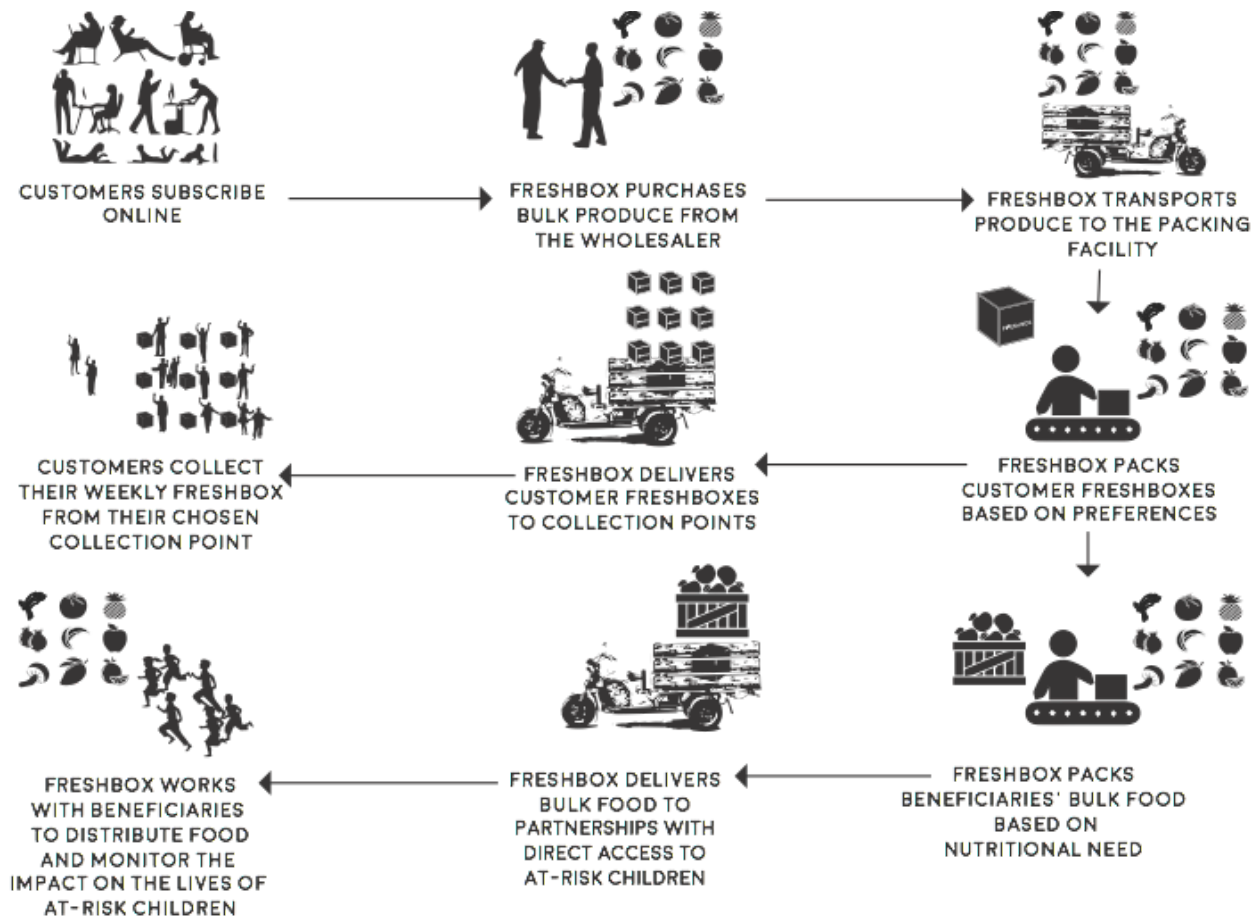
CUSTOMERS SUBSCRIBE ONLINE

FRESHBOX PURCHASES BULK PRODUCE FROM THE WHOLESALER

FRESHBOX TRANSPORTS PRODUCE TO THE PACKING FACILITY

FRESHBOX PACKS CUSTOMER FRESHBOXES BASED ON PREFERENCES

FRESHBOX DELIVERS CUSTOMER FRESHBOXES TO COLLECTION POINTS

CUSTOMERS COLLECT THEIR WEEKLY FRESHBOX FROM THEIR CHOSEN COLLECTION POINT

FRESHBOX PACKS BENEFICIARIES' BULK FOOD BASED ON NUTRITIONAL NEED

FRESHBOX DELIVERS BULK FOOD TO PARTNERSHIPS WITH DIRECT ACCESS TO AT-RISK CHILDREN

FRESHBOX WORKS WITH BENEFICIARIES TO DISTRIBUTE FOOD AND MONITOR THE IMPACT ON THE LIVES OF AT-RISK CHILDREN